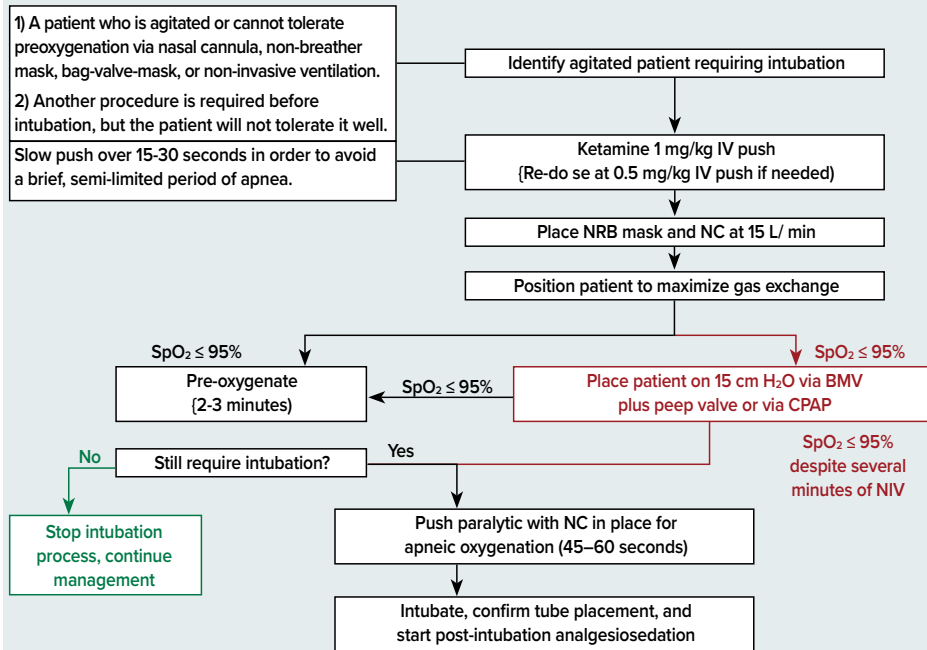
1) A patient who is agitated or cannot tolerate preoxygenation via nasal cannula, non-breather mask, bag-valve-mask, or non-invasive ventilation.

2) Another procedure is required before intubation, but the patient will not tolerate it well.

Slow push over 15-30 seconds in order to avoid a brief, semi-limited period of apnea.

Identify agitated patient requiring intubation

Ketamine 1 mg/kg IV push {Re-do se at 0.5 mg/kg IV push if needed)

Place NRB mask and NC at 15 L/ min

Position patient to maximize gas exchange

$SpO_2 \leq 95\%$

$SpO_2 \leq 95\%$

Pre-oxygenate {2-3 minutes)

$SpO_2 \leq 95\%$

Place patient on 15 cm $H_2O$ via BMV plus peep valve or via CPAP

No

Still require intubation?

Yes

$SpO_2 \leq 95\%$ despite several minutes of NIV

Stop intubation process, continue management

Push paralytic with NC in place for apneic oxygenation (45–60 seconds)

Intubate, confirm tube placement, and start post-intubation analgesiosedation